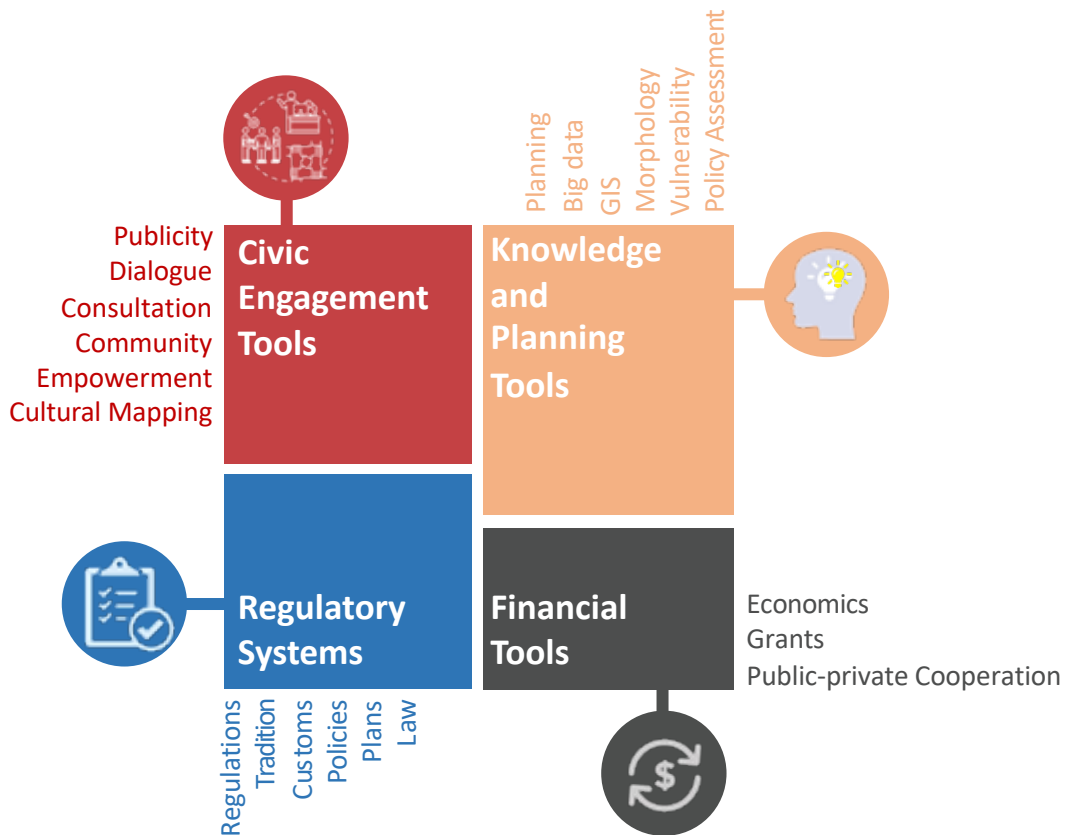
Publicity
Dialogue
Consultation
Community
Empowerment
Cultural Mapping

Civic Engagement Tools

Planning
Big data
GIS
Morphology
Vulnerability
Policy Assessment

Knowledge and Planning Tools

Regulatory Systems

Regulations
Tradition
Customs
Policies
Plans
Law

Financial Tools

Economics
Grants
Public-private Cooperation